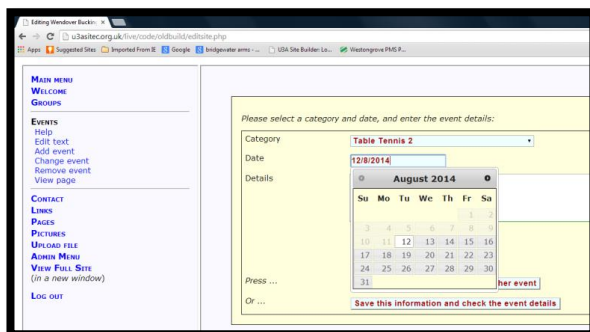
Editing Wendover Buckin ×

u3asitec.org.uk/live/code/oldbuild/editsite.php

Apps Suggested Sites Imported From IE Google bridgewater arms - ... U3A Site Builder: Lo... Westongrove PMS P...

MAIN MENU
WELCOME
GROUPS

EVENTS
Help
Edit text
Add event
Change event
Remove event
View page

CONTACT
LINKS
PAGES
PICTURES
UPLOAD FILE
ADMIN MENU
VIEW FULL SITE
(in a new window)

LOG OUT

Please select a category and date, and enter the event details:

Category Table Tennis 2

Date 12/8/2014

Details

August 2014

| Su | Mo | Tu | We | Th | Fr | Sa |
|---|---|---|---|---|---|---|
| | | | | | 1 | 2 |
| 3 | 4 | 5 | 6 | 7 | 8 | 9 |
| 10 | 11 | 12 | 13 | 14 | 15 | 16 |
| 17 | 18 | 19 | 20 | 21 | 22 | 23 |
| 24 | 25 | 26 | 27 | 28 | 29 | 30 |
| 31 | | | | | | |

Press ... her event

Or ... Save this information and check the event details